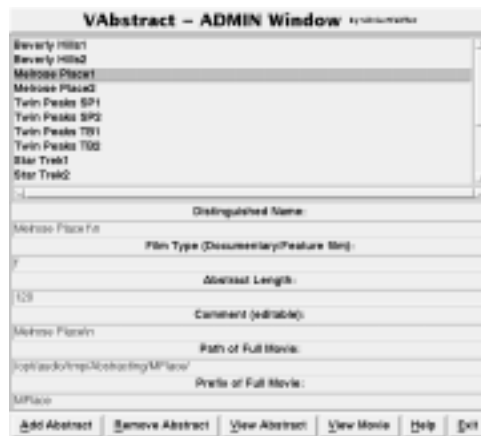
VAbstract – ADMIN Window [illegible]

Beverly Hills1
Beverly Hills2
Melrose Place1
Melrose Place2
Twin Peaks SP1
Twin Peaks SP2
Twin Peaks TB1
Twin Peaks TB2
Star Trek1
Star Trek2

Distinguished Name:

Melrose Place1n

Film Type (Documentary/Feature film):

f

Abstract Length:

120

Comment (editable):

Melrose Place\n

Path of Full Movie:

/opt/audio/tmp/Abstracting/MPlace/

Prefix of Full Movie:

MPlace

Add Abstract | Remove Abstract | View Abstract | View Movie | Help | Exit